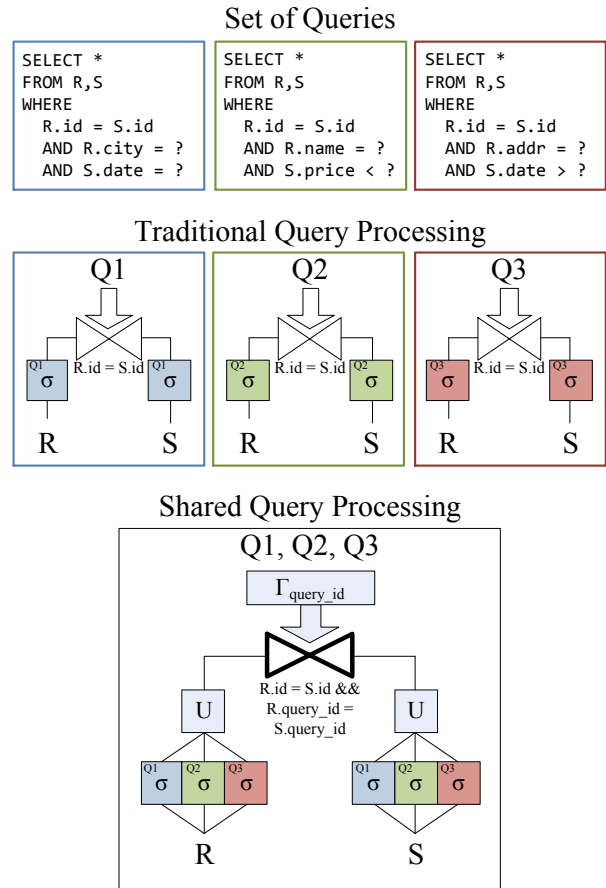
Set of Queries

SELECT *
FROM R,S
WHERE
R.id = S.id
AND R.city = ?
AND S.date = ?

SELECT *
FROM R,S
WHERE
R.id = S.id
AND R.name = ?
AND S.price < ?

SELECT *
FROM R,S
WHERE
R.id = S.id
AND R.addr = ?
AND S.date > ?

Traditional Query Processing

Q1
Q1 $\sigma$ R.id = S.id Q1 $\sigma$
R S

Q2
Q2 $\sigma$ R.id = S.id Q2 $\sigma$
R S

Q3
Q3 $\sigma$ R.id = S.id Q3 $\sigma$
R S

Shared Query Processing

Q1, Q2, Q3
$\Gamma_{query\_id}$
R.id = S.id && R.query_id = S.query_id
U U
Q1 $\sigma$ Q2 $\sigma$ Q3 $\sigma$
Q1 $\sigma$ Q2 $\sigma$ Q3 $\sigma$
R S